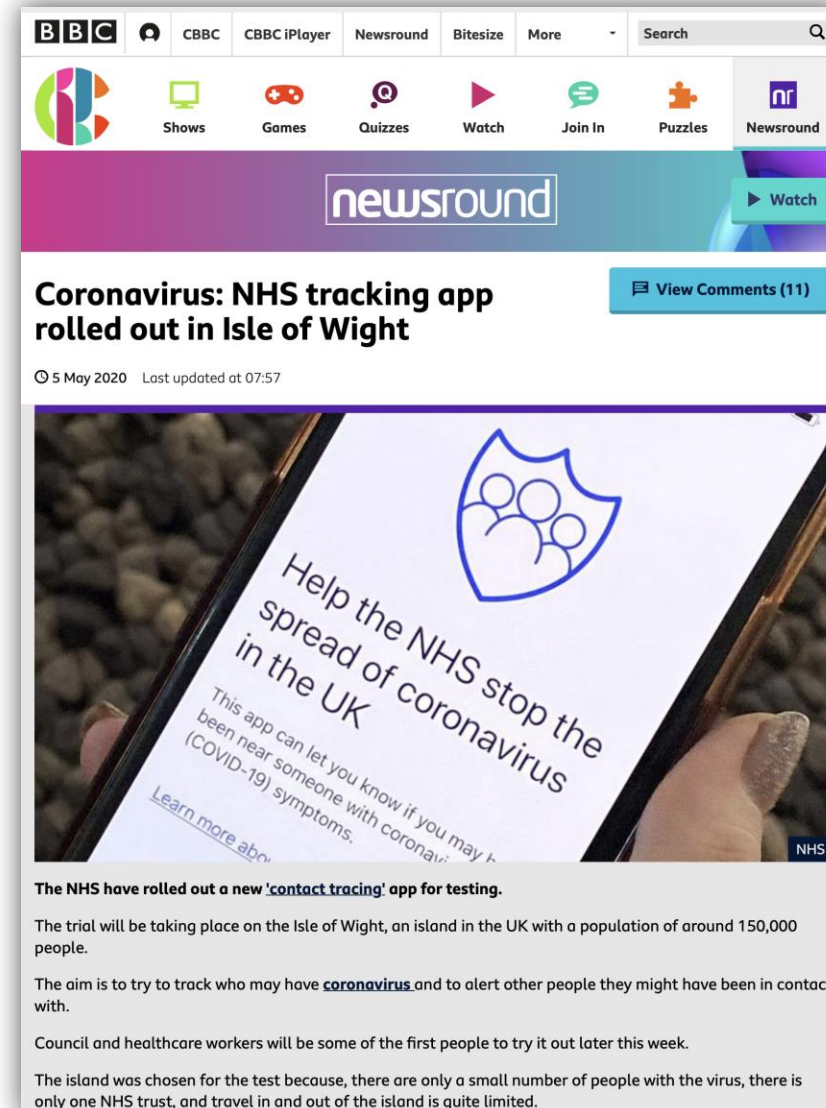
BBC CBBC CBBC iPlayer Newsround Bitesize More Search

Shows Games Quizzes Watch Join In Puzzles Newsround

newsround

Watch

Coronavirus: NHS tracking app rolled out in Isle of Wight

View Comments (11)

5 May 2020 Last updated at 07:57

Help the NHS stop the spread of coronavirus in the UK

This app can let you know if you may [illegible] been near someone with coronav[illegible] (COVID-19) symptoms.

Learn more abo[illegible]

NHS

The NHS have rolled out a new 'contact tracing' app for testing.

The trial will be taking place on the Isle of Wight, an island in the UK with a population of around 150,000 people.

The aim is to try to track who may have coronavirus and to alert other people they might have been in contac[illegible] with.

Council and healthcare workers will be some of the first people to try it out later this week.

The island was chosen for the test because, there are only a small number of people with the virus, there is only one NHS trust, and travel in and out of the island is quite limited.